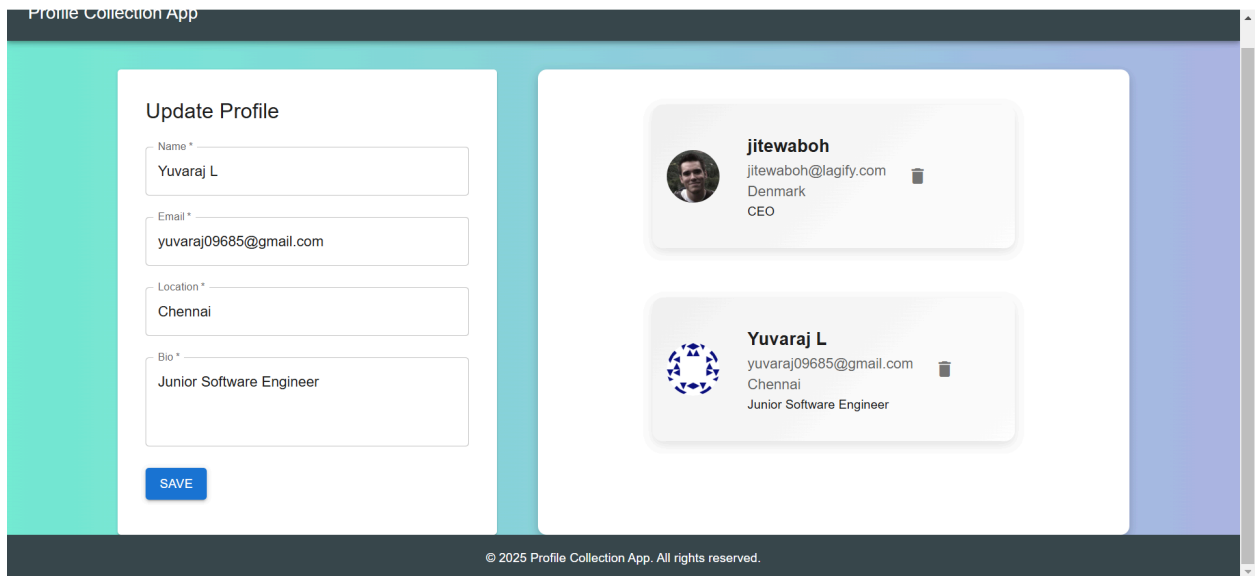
Profile Collection App

Update Profile

Name *
Yuvaraj L

Email *
yuvaraj09685@gmail.com

Location *
Chennai

Bio *
Junior Software Engineer

SAVE

jitewaboh
jitewaboh@lagify.com
Denmark
CEO

Yuvaraj L
yuvaraj09685@gmail.com
Chennai
Junior Software Engineer

© 2025 Profile Collection App. All rights reserved.